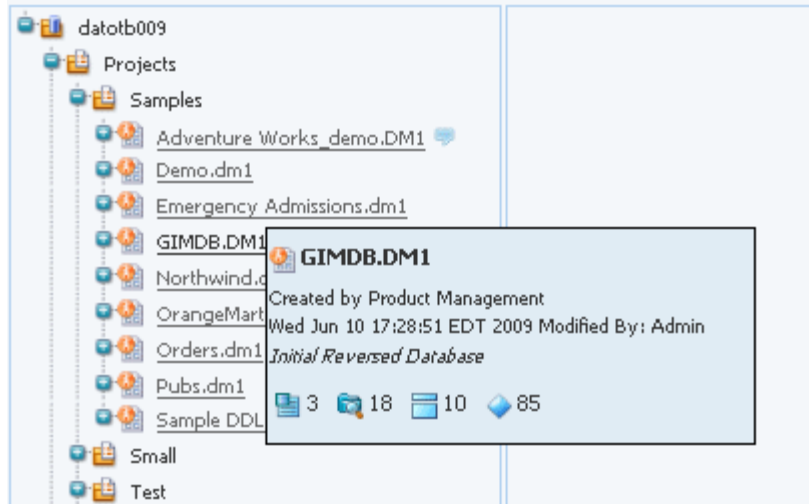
datotb009
Projects
Samples
Adventure Works_demo.DM1
Demo.dm1
Emergency Admissions.dm1
GIMDB.DM1
Northwind.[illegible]
OrangeMart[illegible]
Orders.dm1
Pubs.dm1
Sample DDL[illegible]
Small
Test

GIMDB.DM1
Created by Product Management
Wed Jun 10 17:28:51 EDT 2009 Modified By: Admin
*Initial Reversed Database*
3 18 10 85